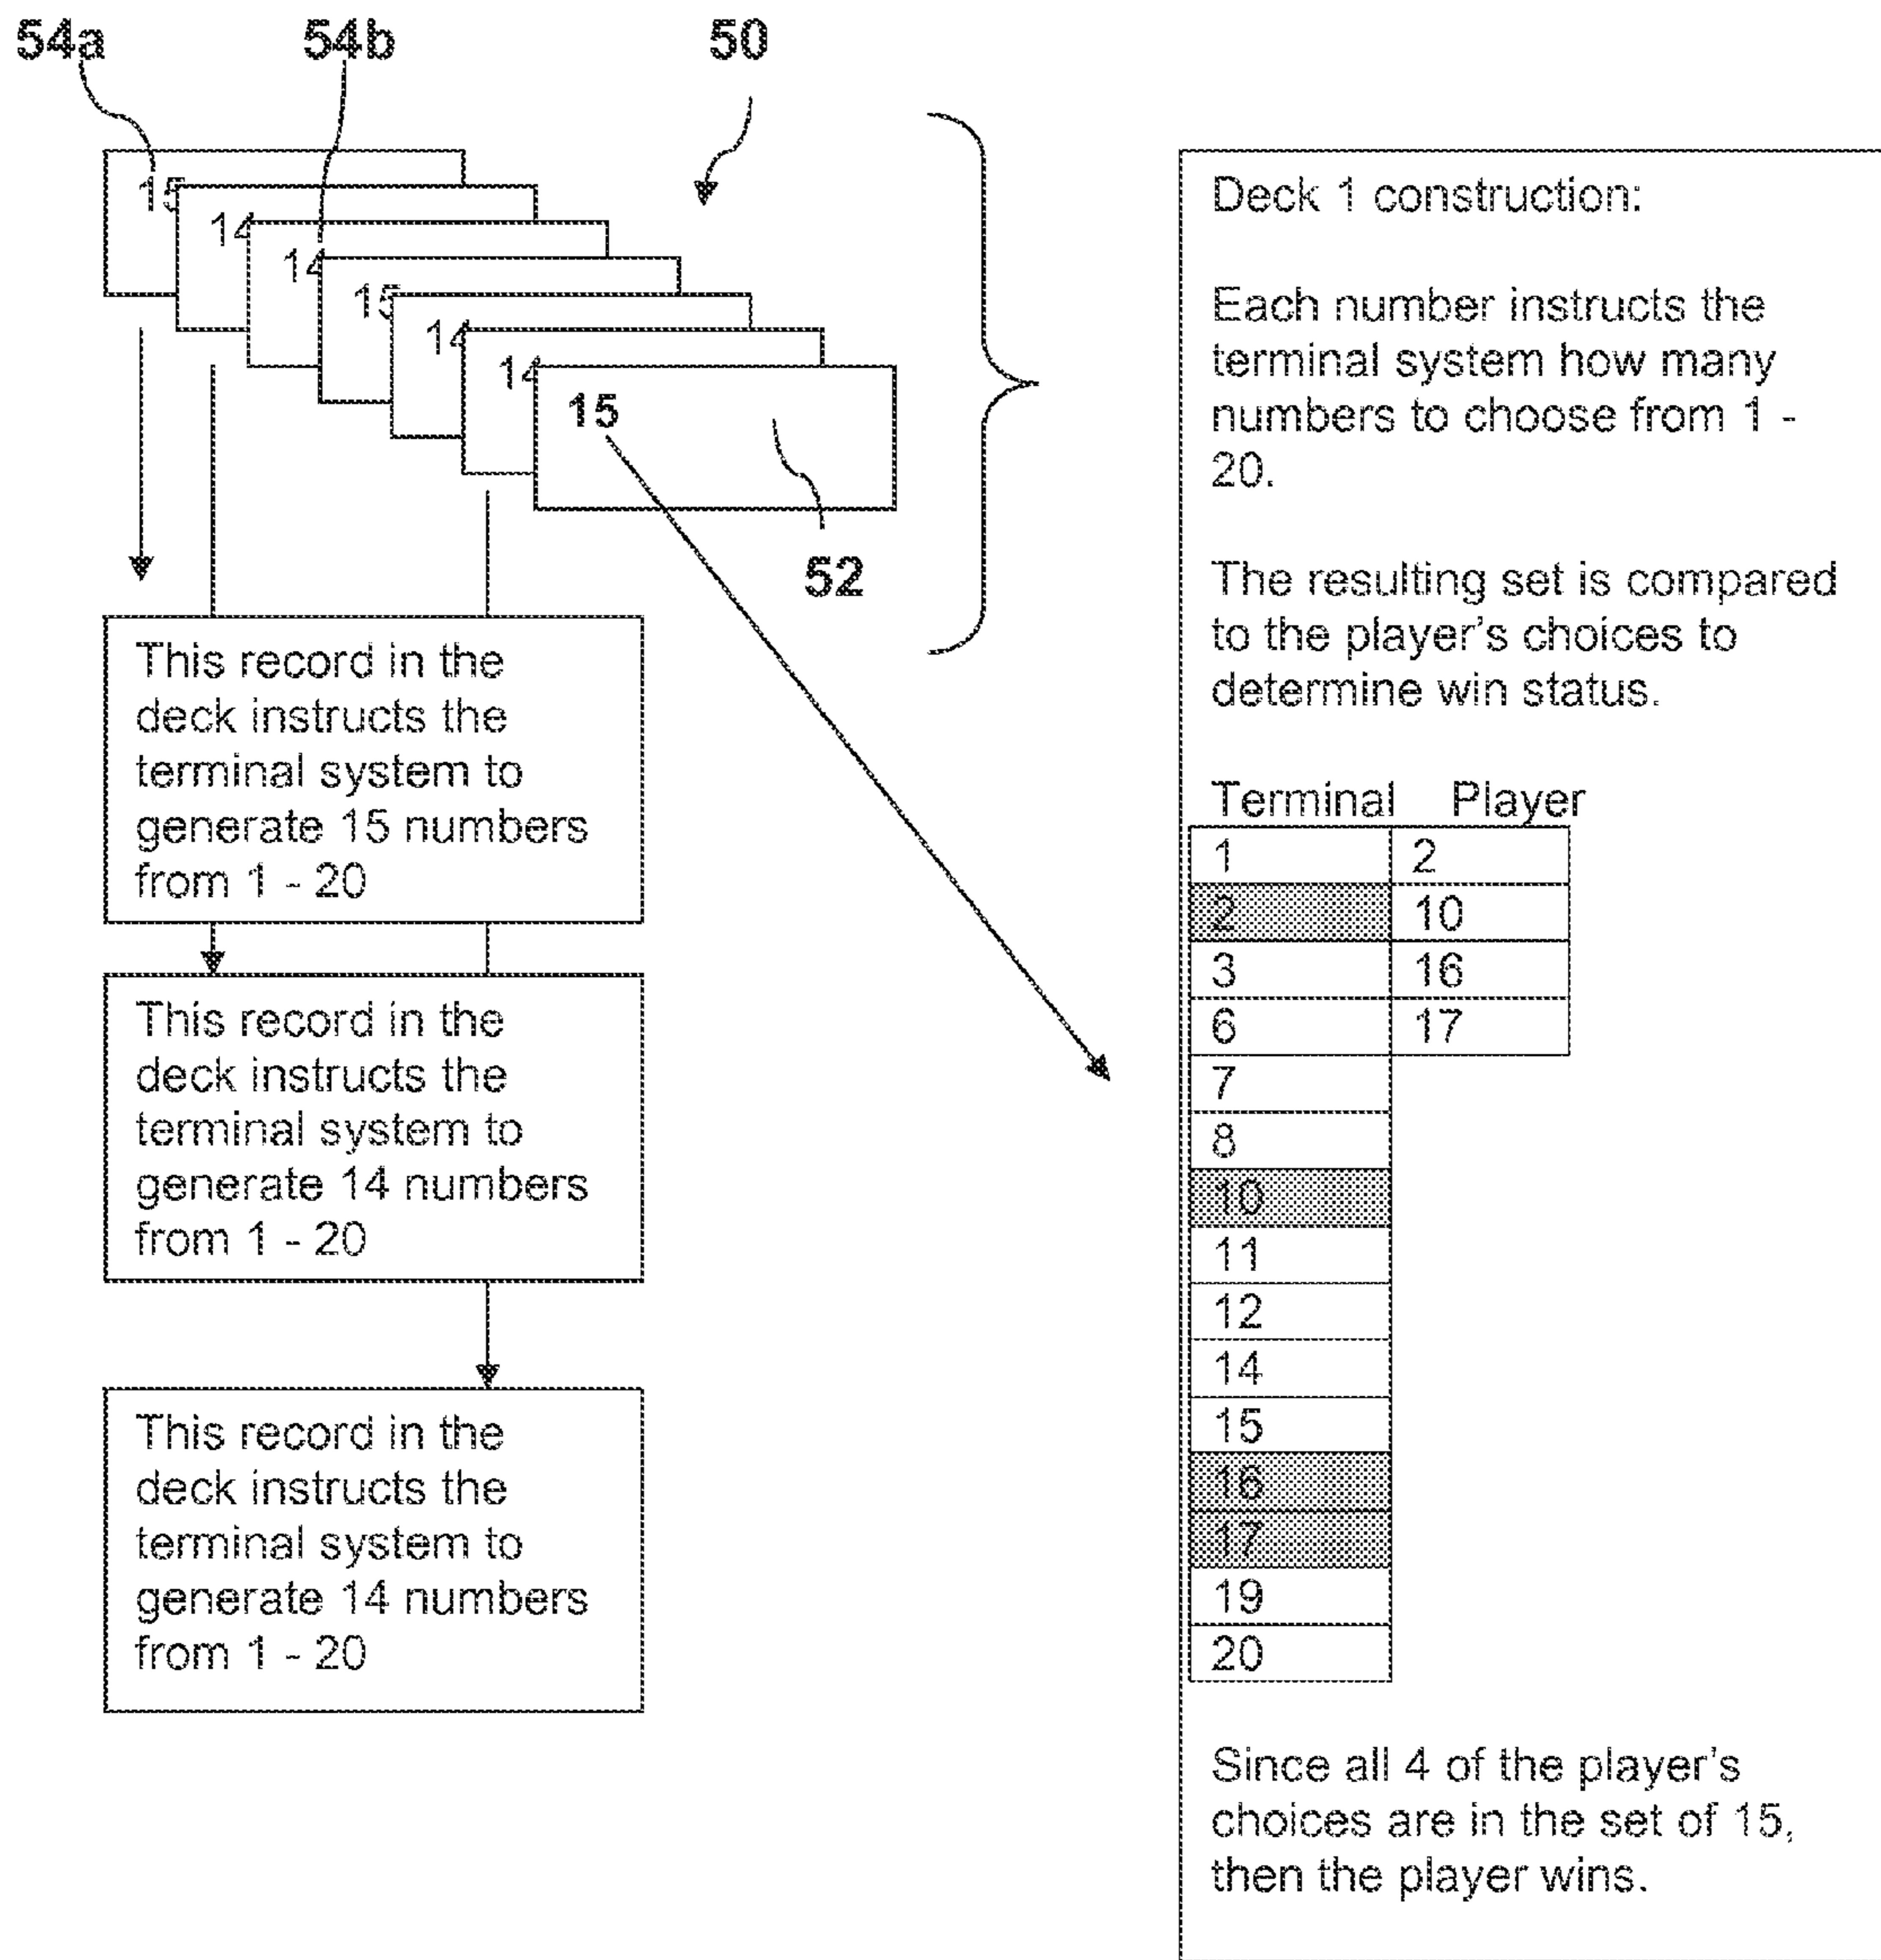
54a 54b 50

15
14
14
15
14
14
15

52

This record in the deck instructs the terminal system to generate 15 numbers from 1 - 20

This record in the deck instructs the terminal system to generate 14 numbers from 1 - 20

This record in the deck instructs the terminal system to generate 14 numbers from 1 - 20

Deck 1 construction:

Each number instructs the terminal system how many numbers to choose from 1 - 20.

The resulting set is compared to the player's choices to determine win status.

| Terminal | Player |
|---|---|
| 1 | 2 |
| 2 | 10 |
| 3 | 16 |
| 6 | 17 |
| 7 | |
| 8 | |
| 10 | |
| 11 | |
| 12 | |
| 14 | |
| 15 | |
| 16 | |
| 17 | |
| 19 | |
| 20 | |

Since all 4 of the player's choices are in the set of 15, then the player wins.